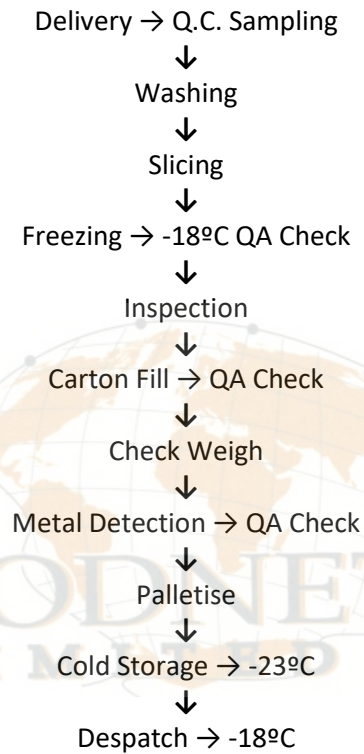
Delivery → Q.C. Sampling
↓
Washing
↓
Slicing
↓
Freezing → -18ºC QA Check
↓
Inspection
↓
Carton Fill → QA Check
↓
Check Weigh
↓
Metal Detection → QA Check
↓
Palletise
↓
Cold Storage → -23ºC
↓
Despatch → -18ºC